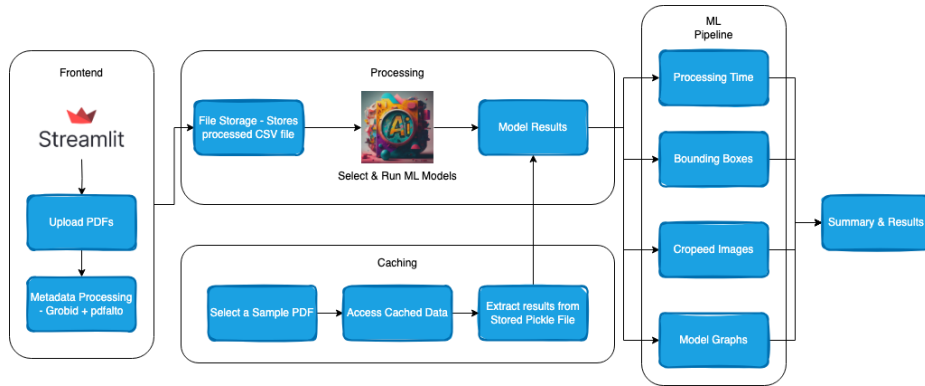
Frontend

Streamlit

Upload PDFs

Metadata Processing - Grobid + pdfalto

Processing

File Storage - Stores processed CSV file

Ai

Select & Run ML Models

Model Results

Caching

Select a Sample PDF

Access Cached Data

Extract results from Stored Pickle File

ML Pipeline

Processing Time

Bounding Boxes

Cropeed Images

Model Graphs

Summary & Results